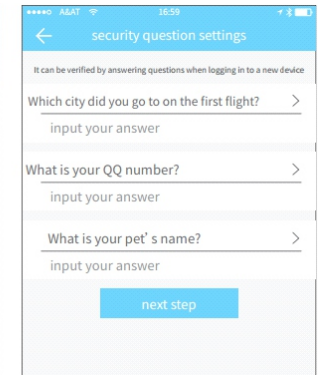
●●●●○ A&AT 16:59

security question settings

It can be verified by answering questions when logging in to a new device

Which city did you go to on the first flight?

input your answer

What is your QQ number?

input your answer

What is your pet' s name?

input your answer

next step